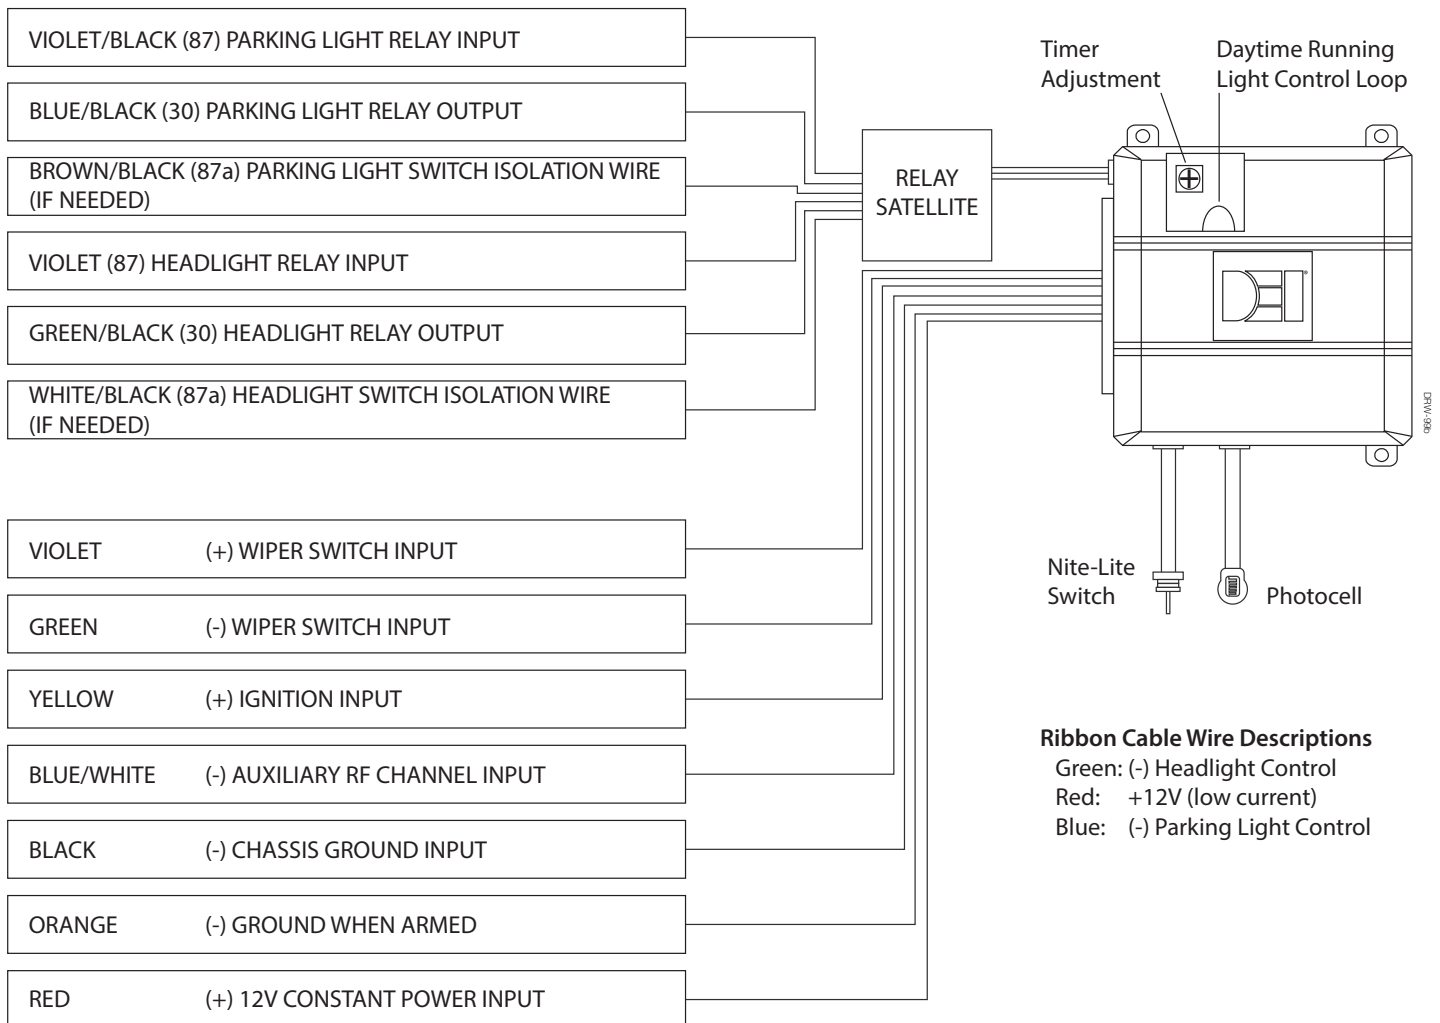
VIOLET/BLACK (87) PARKING LIGHT RELAY INPUT

BLUE/BLACK (30) PARKING LIGHT RELAY OUTPUT

BROWN/BLACK (87a) PARKING LIGHT SWITCH ISOLATION WIRE (IF NEEDED)

VIOLET (87) HEADLIGHT RELAY INPUT

GREEN/BLACK (30) HEADLIGHT RELAY OUTPUT

WHITE/BLACK (87a) HEADLIGHT SWITCH ISOLATION WIRE (IF NEEDED)

RELAY SATELLITE

Timer Adjustment

Daytime Running Light Control Loop

DEI

DRW-996

VIOLET (+) WIPER SWITCH INPUT

GREEN (-) WIPER SWITCH INPUT

YELLOW (+) IGNITION INPUT

BLUE/WHITE (-) AUXILIARY RF CHANNEL INPUT

BLACK (-) CHASSIS GROUND INPUT

ORANGE (-) GROUND WHEN ARMED

RED (+) 12V CONSTANT POWER INPUT

Nite-Lite Switch

Photocell

**Ribbon Cable Wire Descriptions**
Green: (-) Headlight Control
Red: +12V (low current)
Blue: (-) Parking Light Control